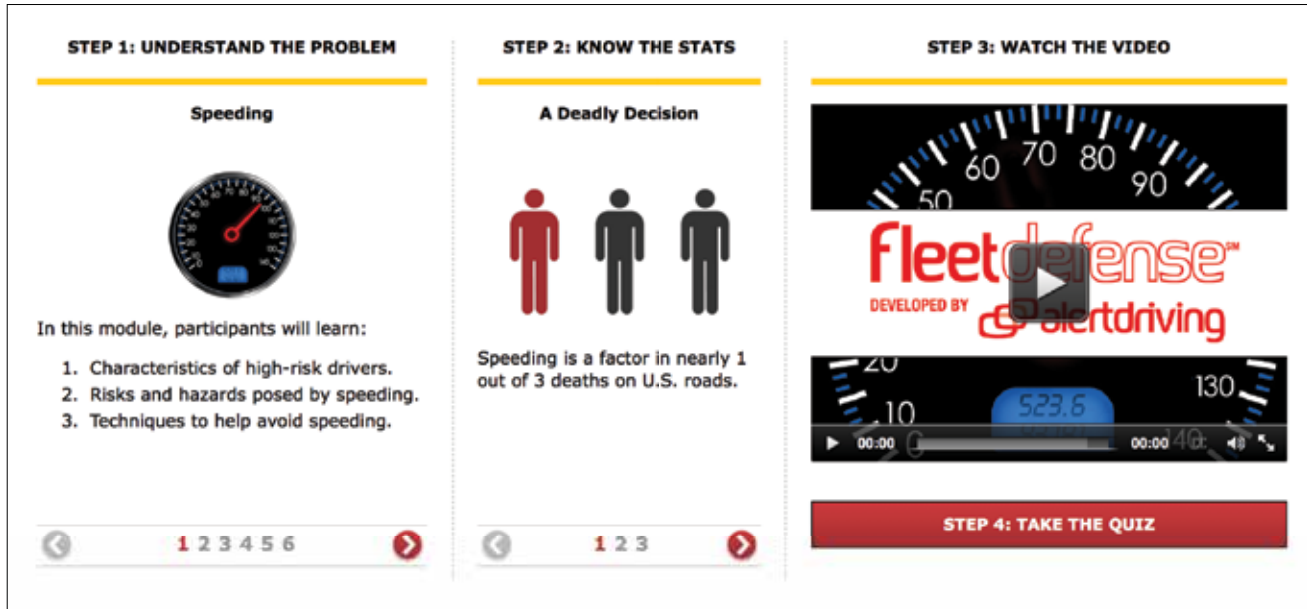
STEP 1: UNDERSTAND THE PROBLEM

Speeding

In this module, participants will learn:

1. Characteristics of high-risk drivers.
2. Risks and hazards posed by speeding.
3. Techniques to help avoid speeding.

1 2 3 4 5 6

STEP 2: KNOW THE STATS

A Deadly Decision

Speeding is a factor in nearly 1 out of 3 deaths on U.S. roads.

1 2 3

STEP 3: WATCH THE VIDEO

50 60 70 80 90

fleetdefense℠

DEVELOPED BY alertdriving

20 10 523.6 130 140

00:00 00:00

STEP 4: TAKE THE QUIZ